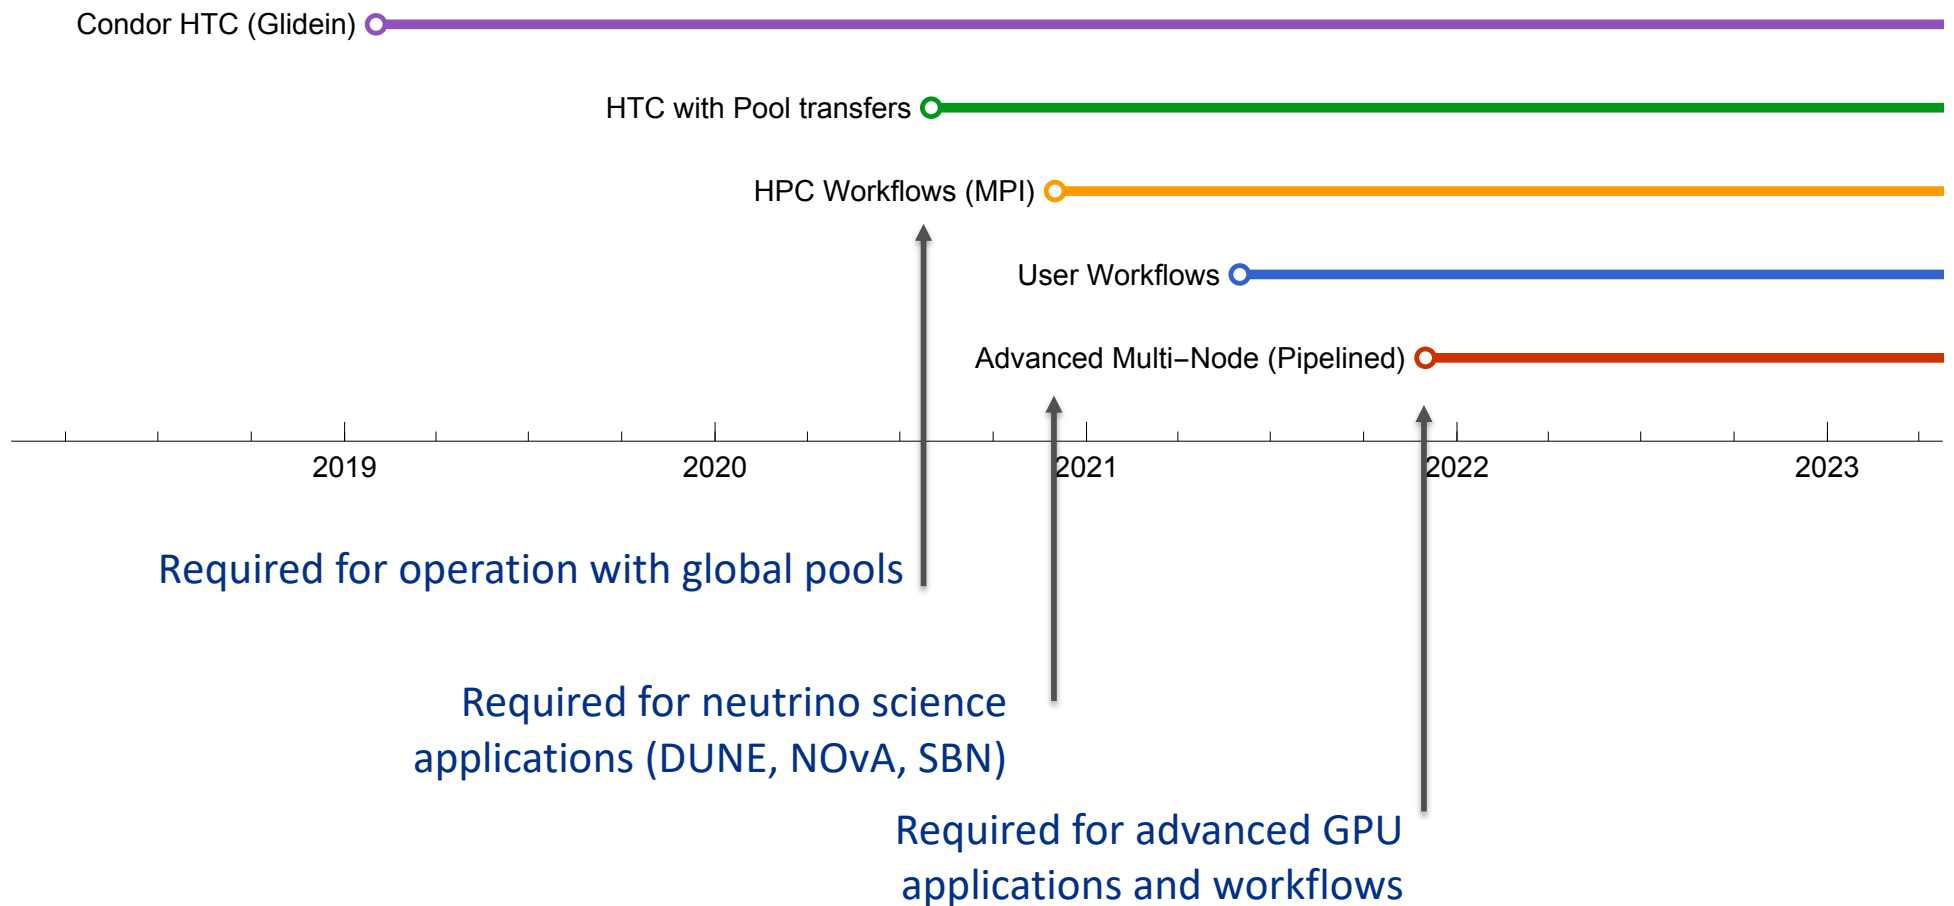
Condor HTC (Glidein)

HTC with Pool transfers

HPC Workflows (MPI)

User Workflows

Advanced Multi–Node (Pipelined)

2019

2020

2021

2022

2023

Required for operation with global pools

Required for neutrino science applications (DUNE, NOvA, SBN)

Required for advanced GPU applications and workflows